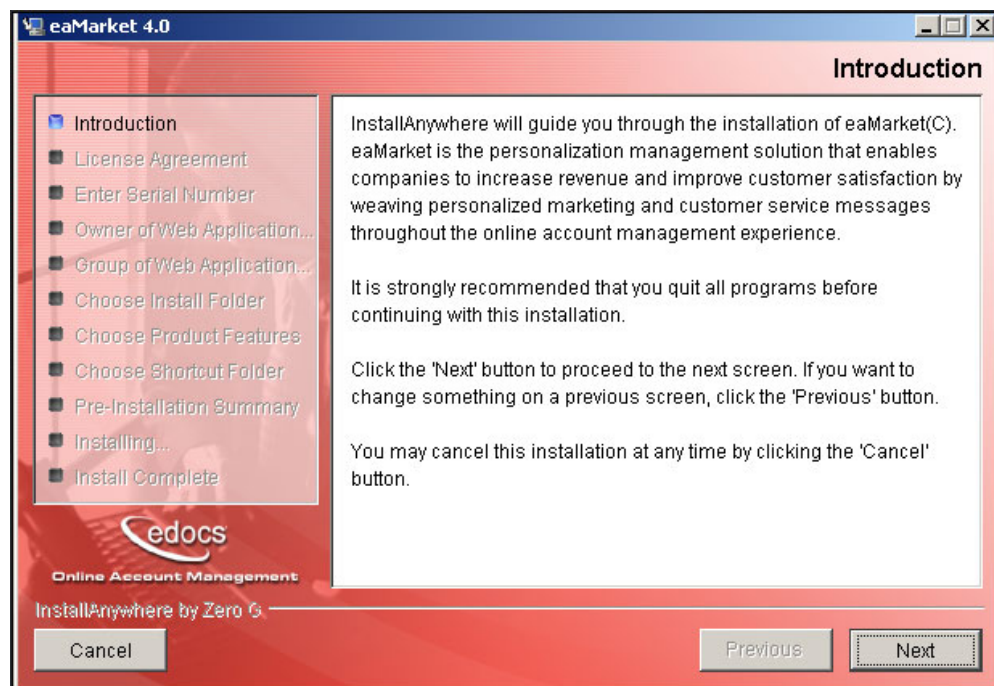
eaMarket 4.0

Introduction

Introduction
License Agreement
Enter Serial Number
Owner of Web Application...
Group of Web Application...
Choose Install Folder
Choose Product Features
Choose Shortcut Folder
Pre-Installation Summary
Installing...
Install Complete

edocs
Online Account Management

InstallAnywhere will guide you through the installation of eaMarket(C). eaMarket is the personalization management solution that enables companies to increase revenue and improve customer satisfaction by weaving personalized marketing and customer service messages throughout the online account management experience.

It is strongly recommended that you quit all programs before continuing with this installation.

Click the 'Next' button to proceed to the next screen. If you want to change something on a previous screen, click the 'Previous' button.

You may cancel this installation at any time by clicking the 'Cancel' button.

InstallAnywhere by Zero G

Cancel
Previous
Next